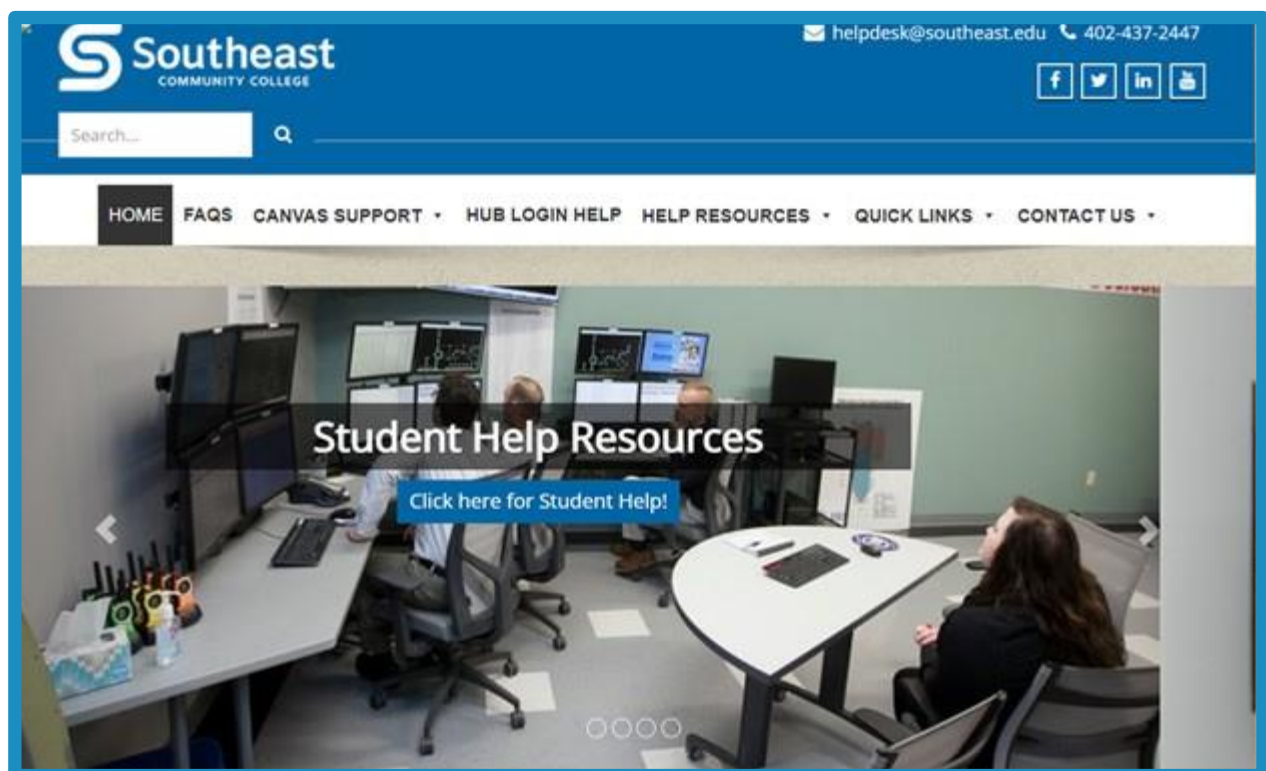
Southeast
COMMUNITY COLLEGE

helpdesk@southeast.edu 402-437-2447

Search...

HOME FAQS CANVAS SUPPORT HUB LOGIN HELP HELP RESOURCES QUICK LINKS CONTACT US

Student Help Resources

Click here for Student Help!